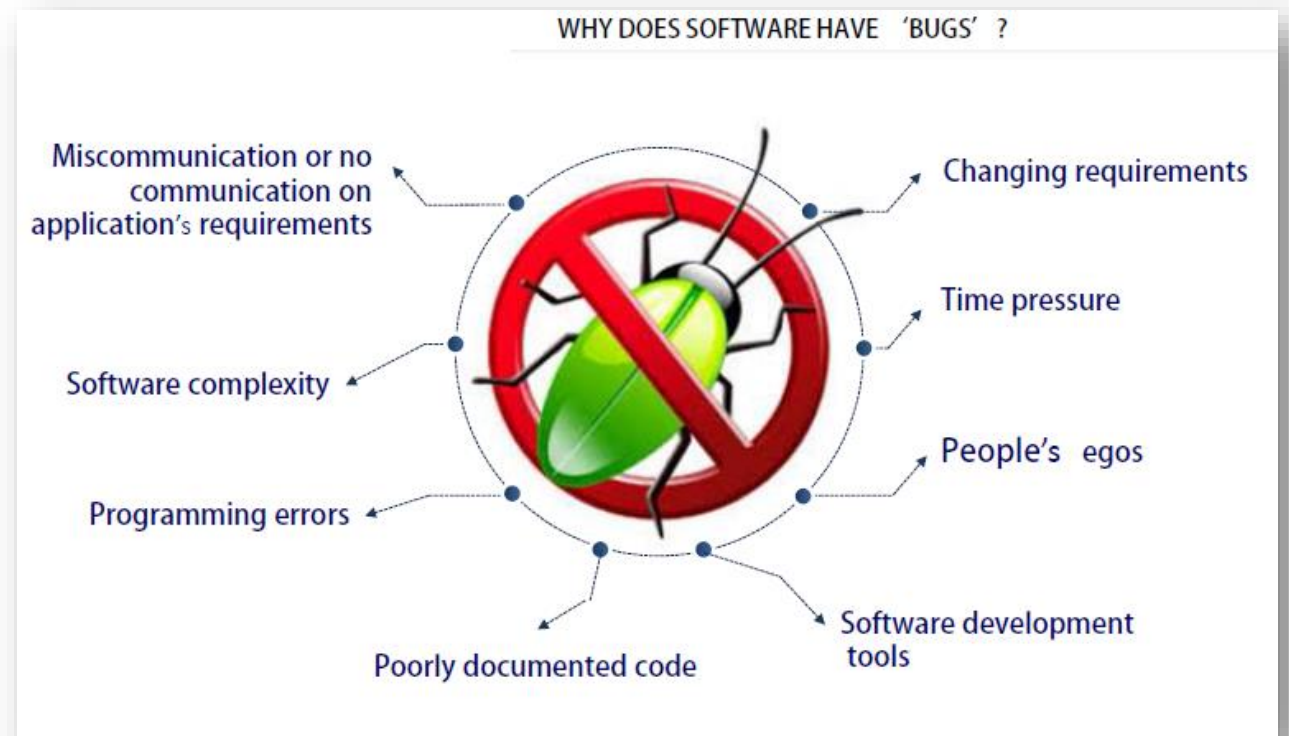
WHY DOES SOFTWARE HAVE 'BUGS' ?

Miscommunication or no communication on application's requirements

Changing requirements

Time pressure

Software complexity

People's egos

Programming errors

Poorly documented code

Software development tools